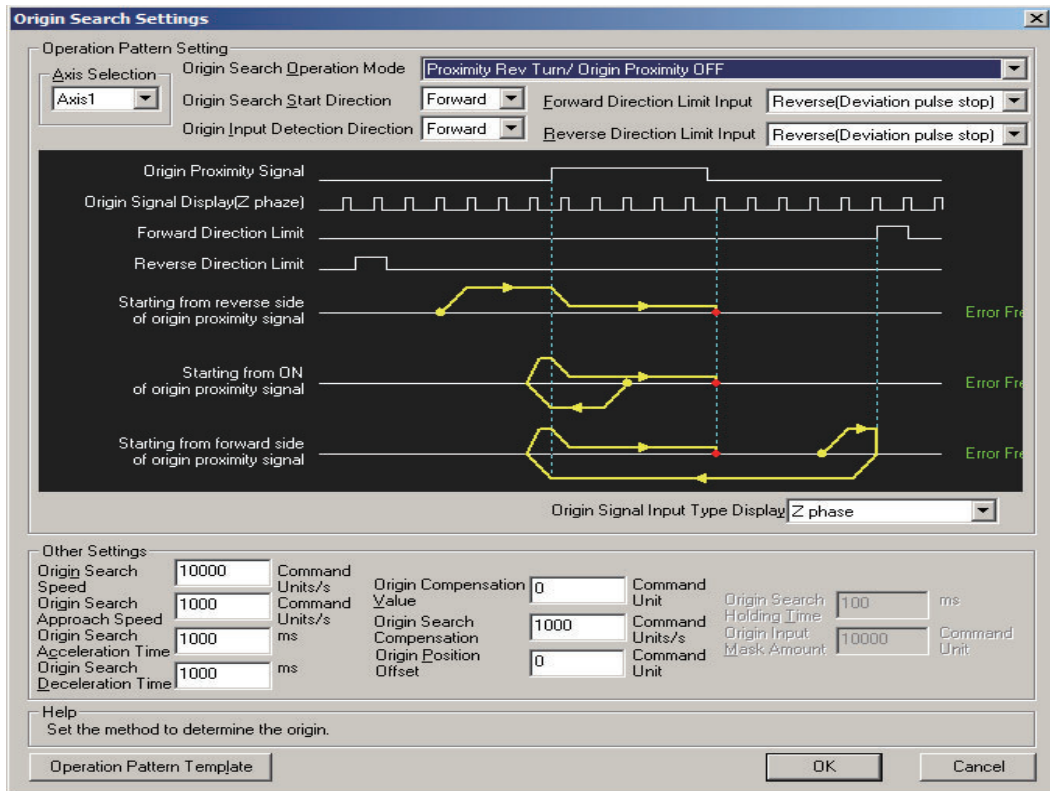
Origin Search Settings

Operation Pattern Setting

Axis Selection
Axis1

Origin Search Operation Mode
Proximity Rev Turn/ Origin Proximity OFF

Origin Search Start Direction
Forward

Origin Input Detection Direction
Forward

Forward Direction Limit Input
Reverse(Deviation pulse stop)

Reverse Direction Limit Input
Reverse(Deviation pulse stop)

Origin Proximity Signal

Origin Signal Display(Z phaze)

Forward Direction Limit

Reverse Direction Limit

Starting from reverse side of origin proximity signal

Error Fre

Starting from ON of origin proximity signal

Error Fre

Starting from forward side of origin proximity signal

Error Fre

Origin Signal Input Type Display
Z phase

Other Settings

Origin Search Speed
10000
Command Units/s

Origin Search Approach Speed
1000
Command Units/s

Origin Search Acceleration Time
1000
ms

Origin Search Deceleration Time
1000
ms

Origin Compensation Value
0
Command Unit

Origin Search Compensation
1000
Command Units/s

Origin Position Offset
0
Command Unit

Origin Search Holding Time
100
ms

Origin Input Mask Amount
10000
Command Unit

Help
Set the method to determine the origin.

Operation Pattern Template

OK

Cancel